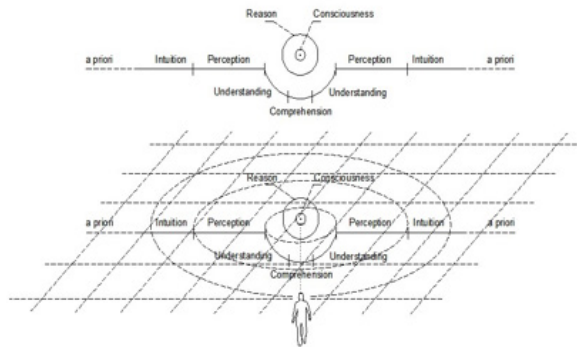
Reason
Consciousness
a priori
Intuition
Perception
Perception
Intuition
a priori
Understanding
Understanding
Comprehension

Reason
Consciousness
a priori
Intuition
Perception
Perception
Intuition
a priori
Understanding
Understanding
Comprehension